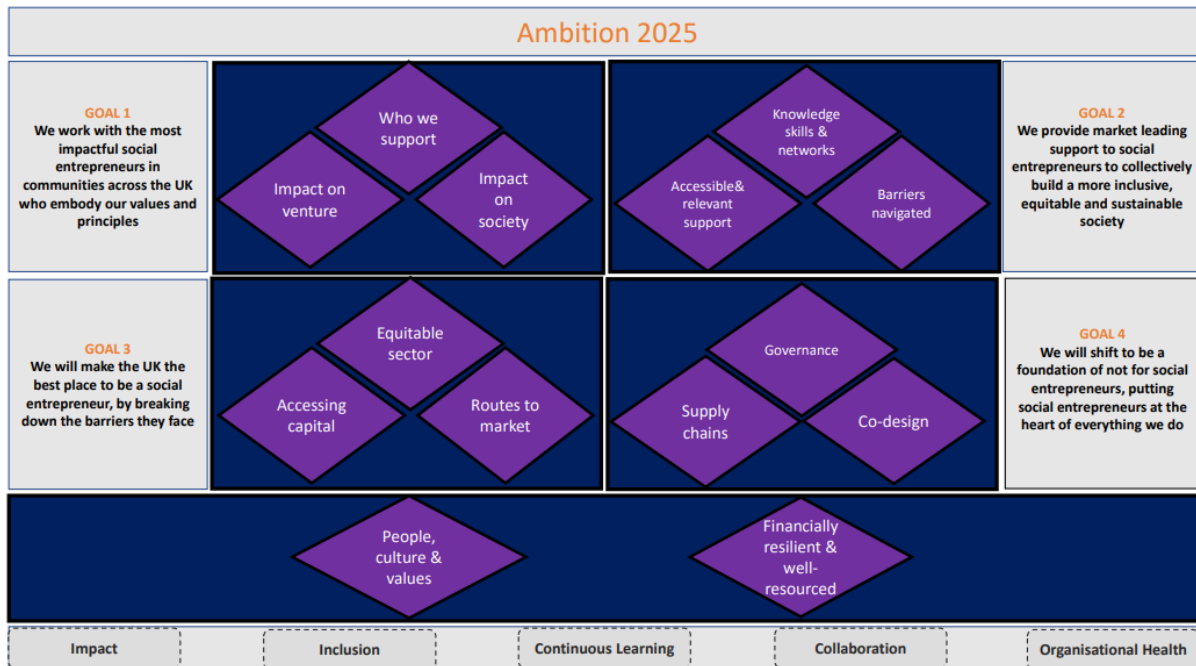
Ambition 2025

GOAL 1
We work with the most impactful social entrepreneurs in communities across the UK who embody our values and principles

Who we support

Impact on venture

Impact on society

Knowledge skills & networks

Accessible& relevant support

Barriers navigated

GOAL 2
We provide market leading support to social entrepreneurs to collectively build a more inclusive, equitable and sustainable society

GOAL 3
We will make the UK the best place to be a social entrepreneur, by breaking down the barriers they face

Equitable sector

Accessing capital

Routes to market

Governance

Supply chains

Co-design

GOAL 4
We will shift to be a foundation of not for social entrepreneurs, putting social entrepreneurs at the heart of everything we do

People, culture & values

Financially resilient & well-resourced

Impact

Inclusion

Continuous Learning

Collaboration

Organisational Health